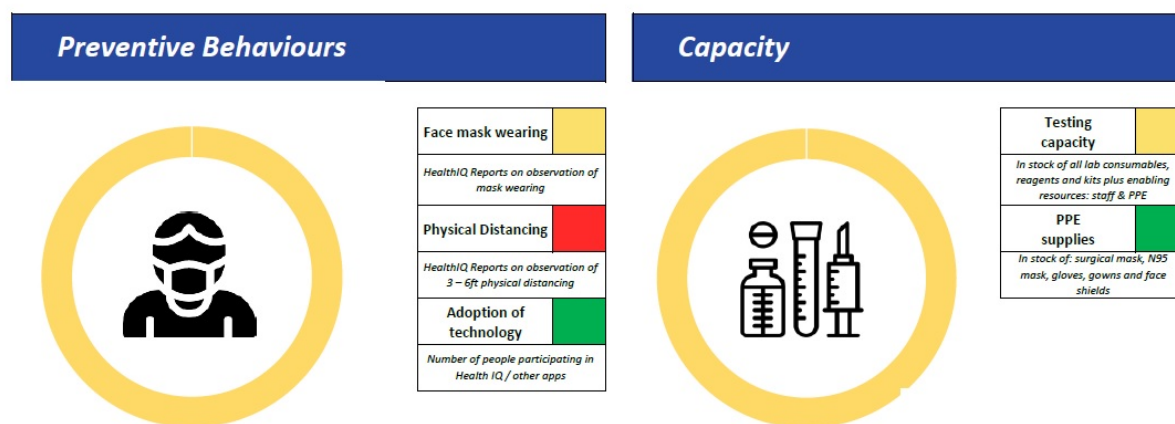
Preventive Behaviours

Face mask wearing

HealthIQ Reports on observation of mask wearing

Physical Distancing

HealthIQ Reports on observation of 3 – 6ft physical distancing

Adoption of technology

Number of people participating in Health IQ / other apps

Capacity

Testing capacity

In stock of all lab consumables, reagents and kits plus enabling resources: staff & PPE

PPE supplies

In stock of: surgical mask, N95 mask, gloves, gowns and face shields